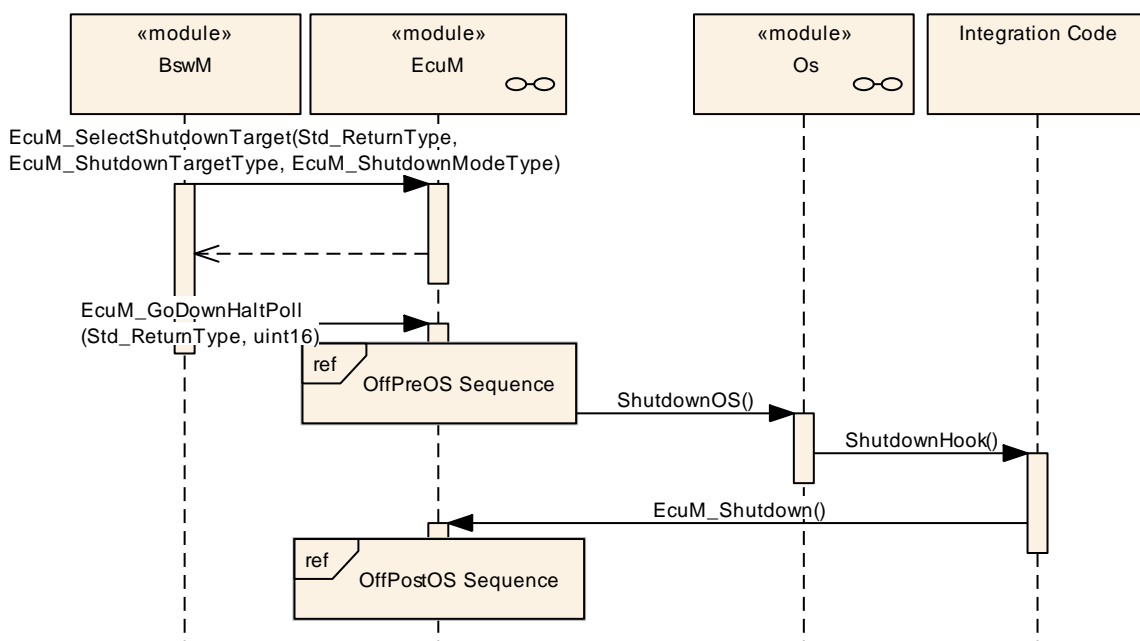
«module»
BswM

«module»
EcuM

«module»
Os

Integration Code

EcuM_SelectShutdownTarget(Std_ReturnType, EcuM_ShutdownTargetType, EcuM_ShutdownModeType)

EcuM_GoDownHaltPoll (Std_ReturnType, uint16)

ref
OffPreOS Sequence

ShutdownOS()

ShutdownHook()

EcuM_Shutdown()

ref
OffPostOS Sequence